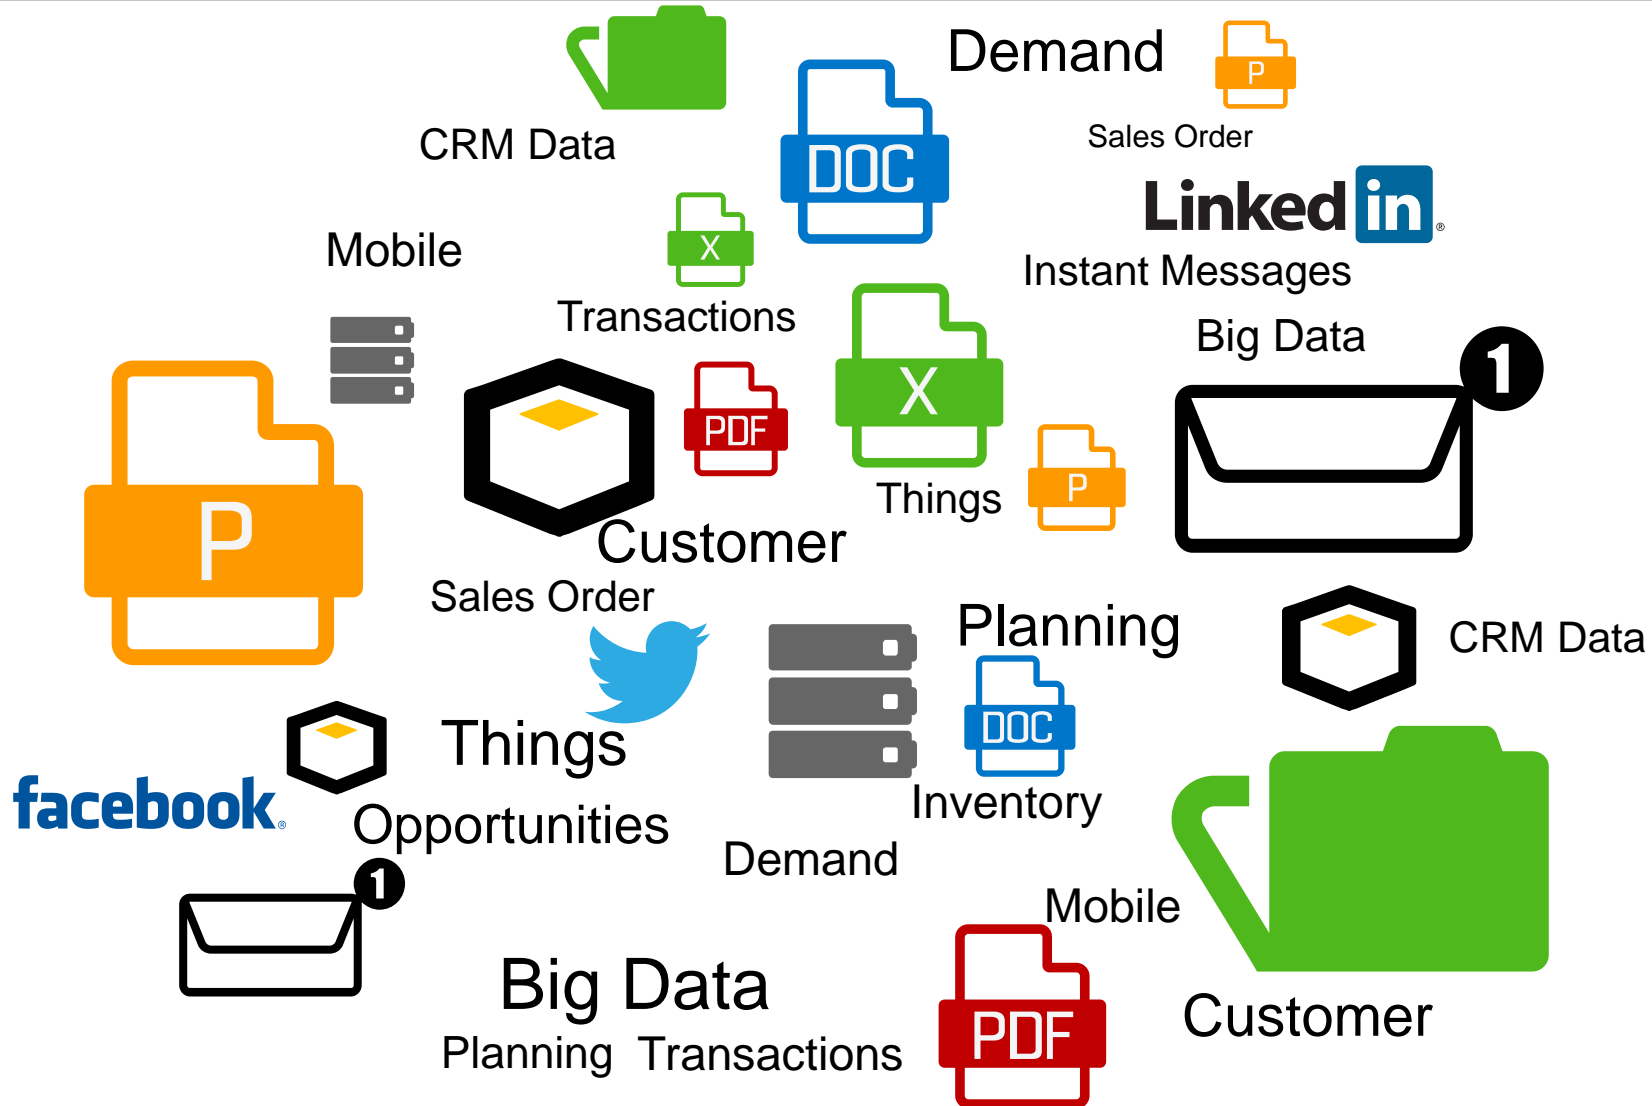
Demand
P
CRM Data
DOC
Sales Order
LinkedIn
Mobile
X
Instant Messages
Transactions
Big Data
1
PDF
X
P
Things
P
Customer
Sales Order
Planning
CRM Data
DOC
Things
facebook
Inventory
Opportunities
1
Demand
Mobile
Big Data
PDF
Customer
Planning Transactions